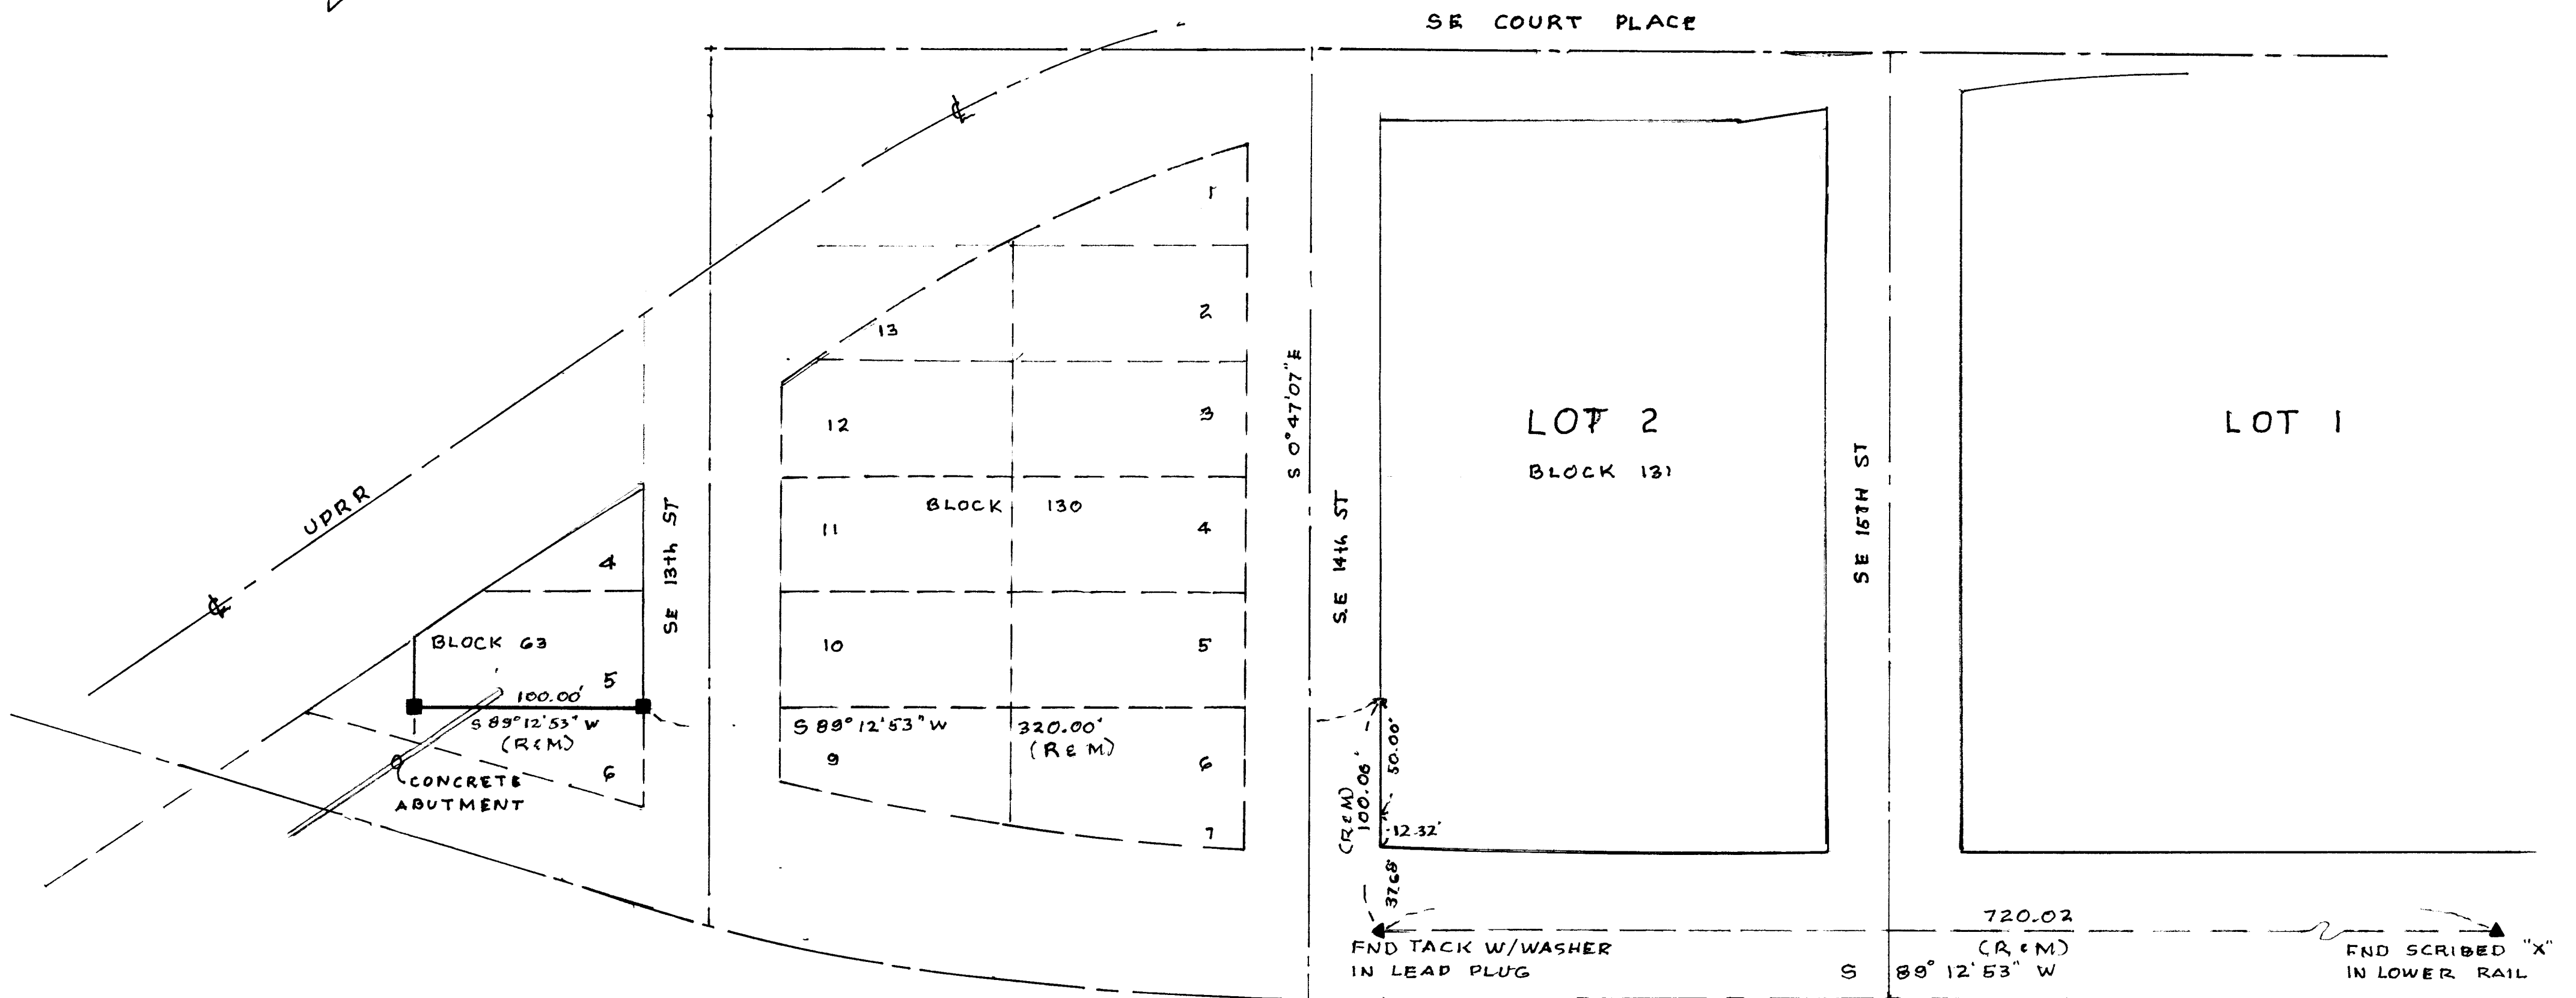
SE COURT PLACE

℄

UPRR

℄

BLOCK 63

4

5

6

100.00'

S 89°12'53" W

(R&M)

CONCRETE ABUTMENT

SE 13th ST

1

2

3

4

5

6

7

13

12

11

10

9

BLOCK 130

S 89°12'53" W

320.00'

(R&M)

S 0°47'07" E

SE 14th ST

LOT 2

BLOCK 131

50.00'

100.08'

(R&M)

12.32'

37.68'

SE 15TH ST

LOT 1

FND TACK W/WASHER IN LEAD PLUG

720.02

(R&M)

S 89° 12' 53" W

FND SCRIBED "X" IN LOWER RAIL